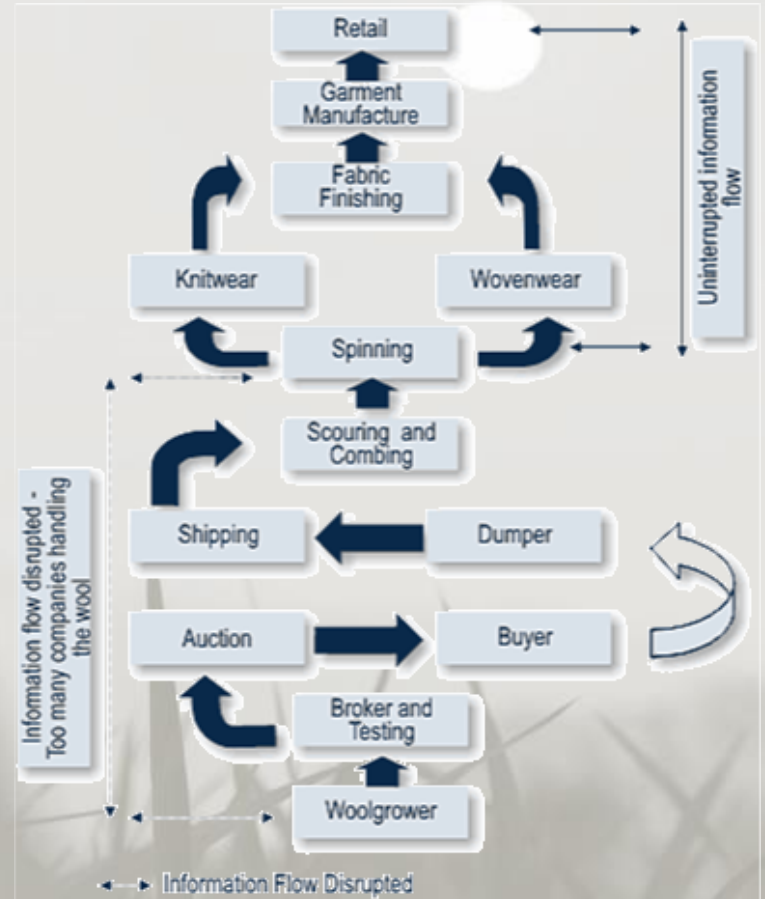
Retail

Garment Manufacture

Fabric Finishing

Uninterrupted information flow

Knitwear

Wovenwear

Spinning

Scouring and Combing

Information flow disrupted - Too many companies handling the wool

Shipping

Dumper

Auction

Buyer

Broker and Testing

Woolgrower

Information Flow Disrupted